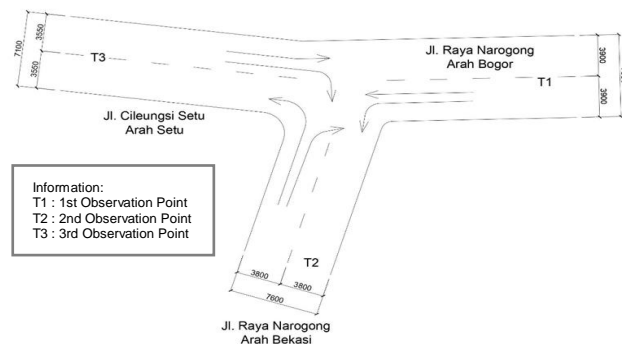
7100
3550
3550
T3
Jl. Raya Narogong
Arah Bogor
3900
3900
T1
Jl. Cileungsi Setu
Arah Setu

Information:
T1 : 1st Observation Point
T2 : 2nd Observation Point
T3 : 3rd Observation Point

T2
3800
3800
7600
Jl. Raya Narogong
Arah Bekasi